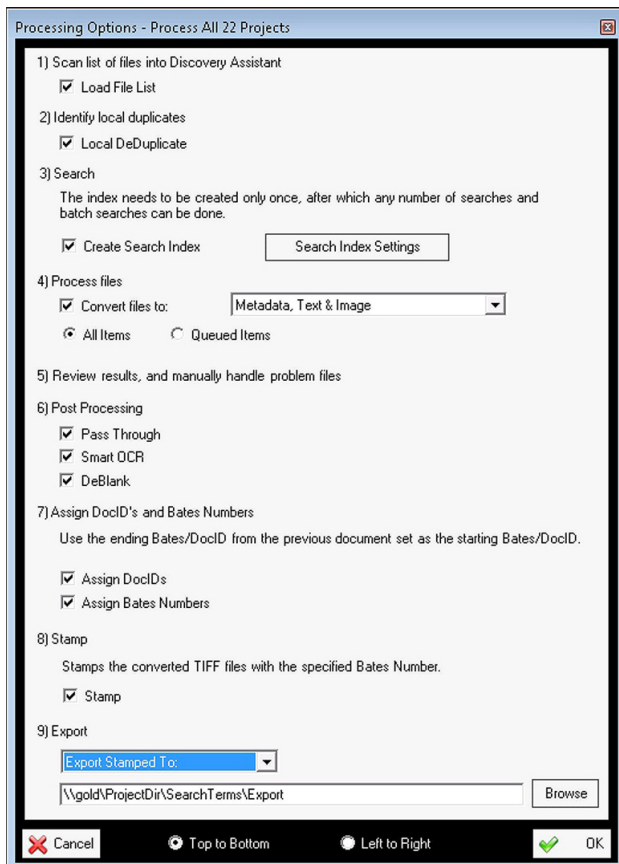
Processing Options - Process All 22 Projects

1) Scan list of files into Discovery Assistant

Load File List

2) Identify local duplicates

Local DeDuplicate

3) Search

The index needs to be created only once, after which any number of searches and batch searches can be done.

Create Search Index

Search Index Settings

4) Process files

Convert files to: Metadata, Text & Image

All Items Queued Items

5) Review results, and manually handle problem files

6) Post Processing

Pass Through

Smart OCR

DeBlank

7) Assign DocID's and Bates Numbers

Use the ending Bates/DocID from the previous document set as the starting Bates/DocID.

Assign DocIDs

Assign Bates Numbers

8) Stamp

Stamps the converted TIFF files with the specified Bates Number.

Stamp

9) Export

Export Stamped To:

\\gold\ProjectDir\SearchTerms\Export

Browse

Cancel

Top to Bottom

Left to Right

OK